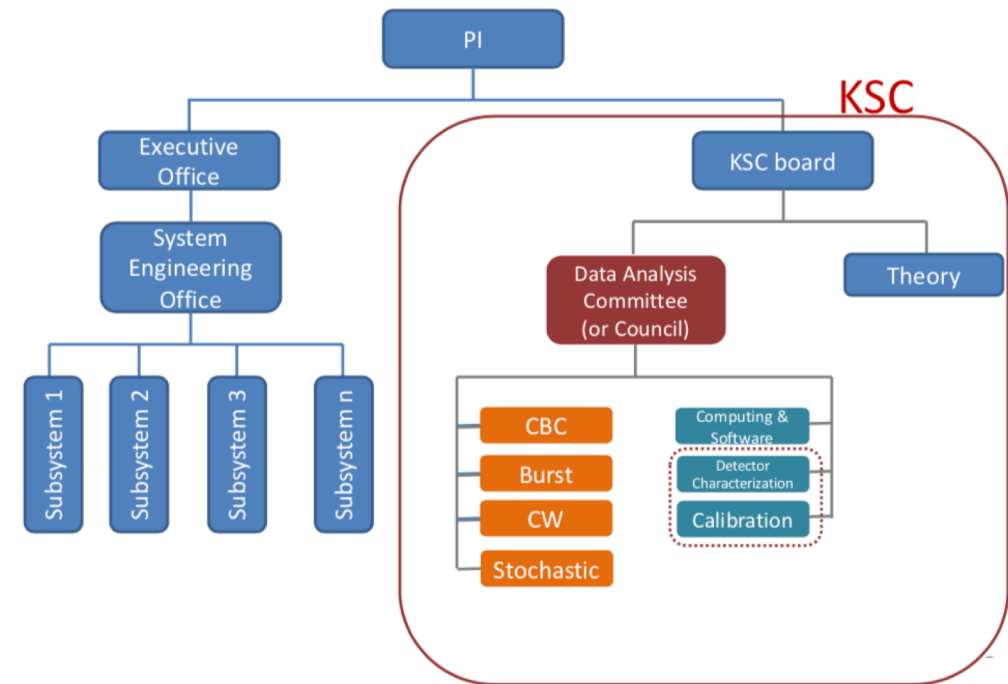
PI

KSC

Executive Office

KSC board

System Engineering Office

Subsystem 1

Subsystem 2

Subsystem 3

Subsystem n

Data Analysis Committee (or Council)

Theory

CBC

Burst

CW

Stochastic

Computing & Software

Detector Characterization

Calibration